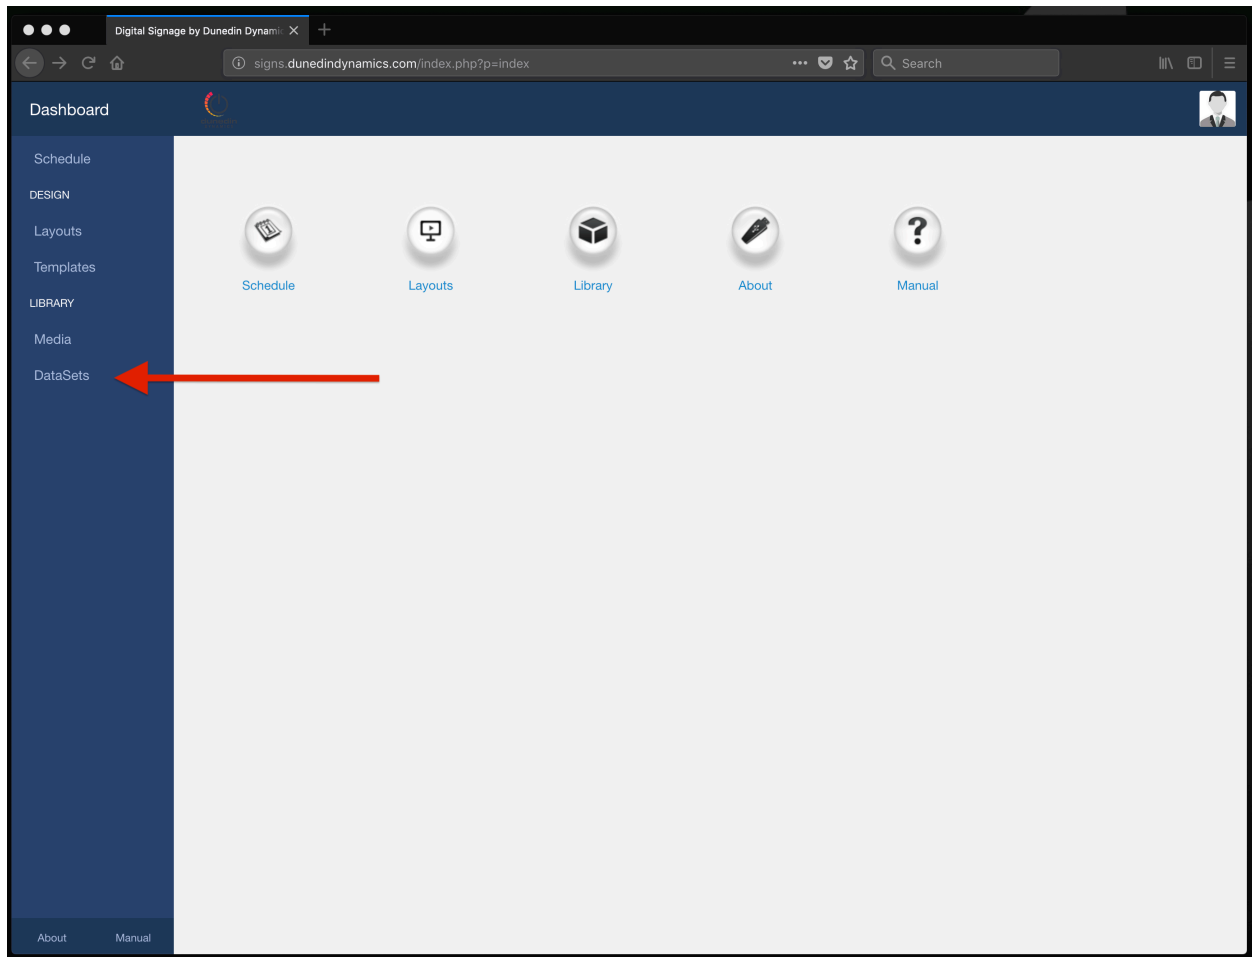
Digital Signage by Dunedin Dynami

signs.dunedindynamics.com/index.php?p=index

Search

Dashboard

Schedule

DESIGN

Layouts

Templates

LIBRARY

Media

DataSets

Schedule

Layouts

Library

About

Manual

About

Manual